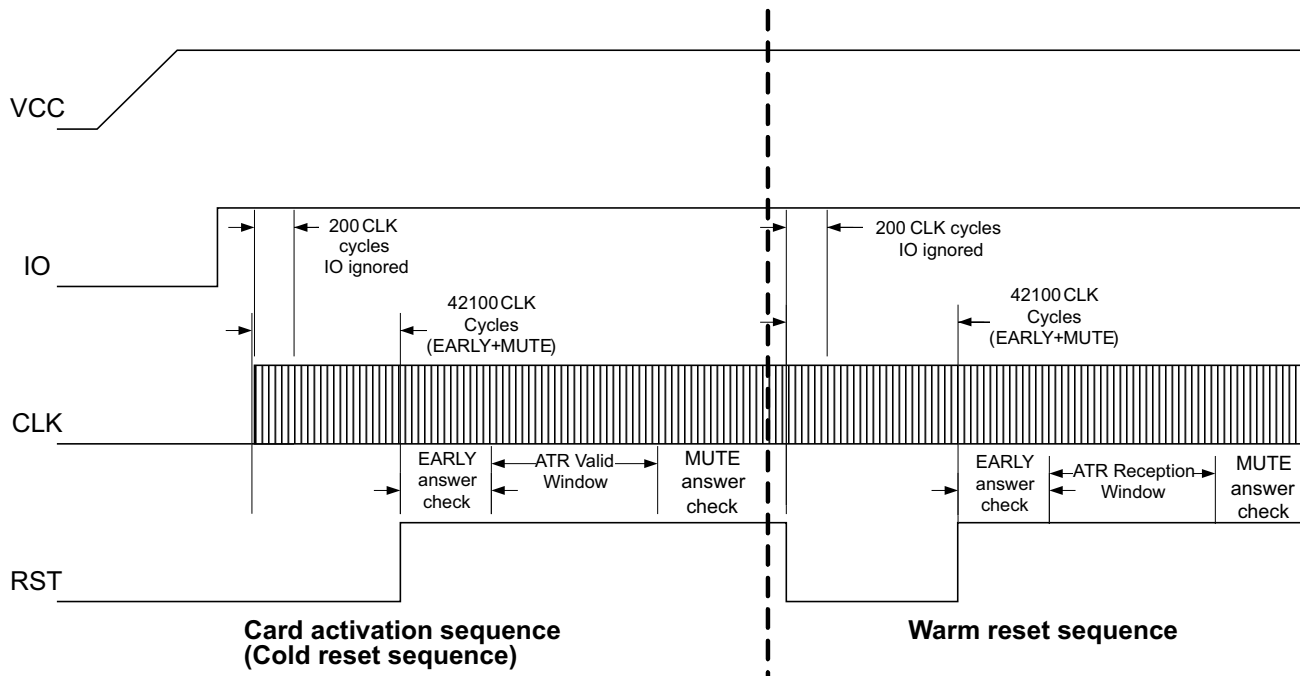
VCC

IO

200 CLK cycles IO ignored

42100 CLK Cycles (EARLY+MUTE)

CLK

EARLY answer check

ATR Valid Window

MUTE answer check

RST

200 CLK cycles IO ignored

42100 CLK Cycles (EARLY+MUTE)

EARLY answer check

ATR Reception Window

MUTE answer check

Card activation sequence (Cold reset sequence)

Warm reset sequence